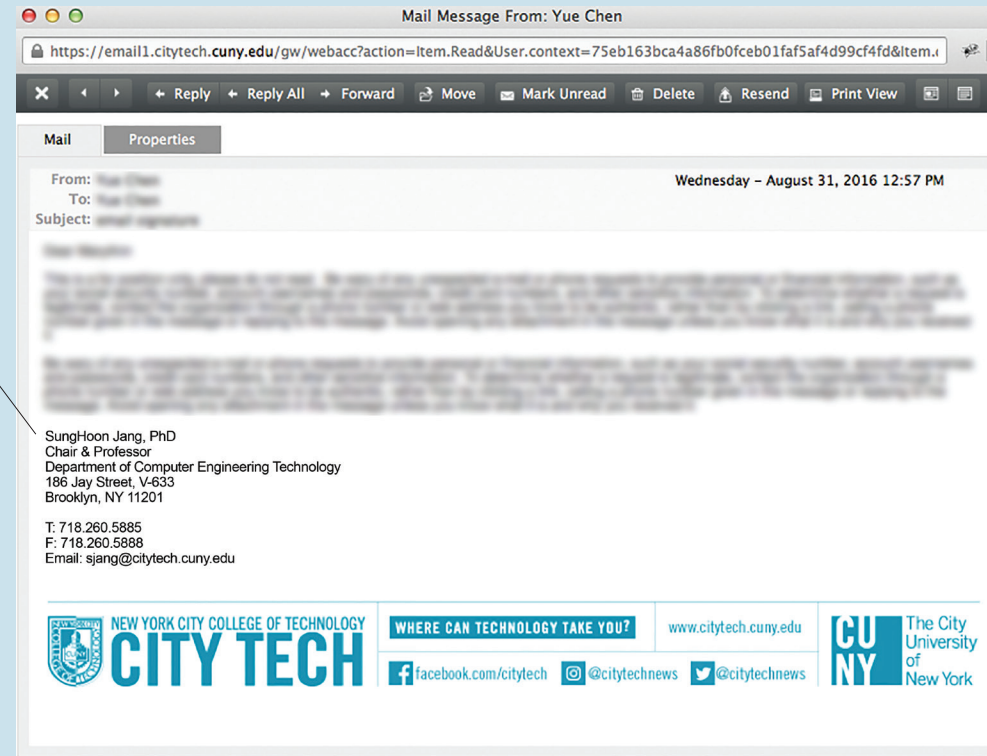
Mail Message From: Yue Chen

https://email1.citytech.cuny.edu/gw/webacc?action=Item.Read&User.context=75eb163bca4a86fb0fceb01faf5af4d99cf4fd&Item.

Reply Reply All Forward Move Mark Unread Delete Resend Print View

Mail Properties

From: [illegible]
To: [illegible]
Subject: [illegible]

Wednesday - August 31, 2016 12:57 PM

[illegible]

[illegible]

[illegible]

SungHoon Jang, PhD
Chair & Professor
Department of Computer Engineering Technology
186 Jay Street, V-633
Brooklyn, NY 11201

T: 718.260.5885
F: 718.260.5888
Email: sjang@citytech.cuny.edu

NEW YORK CITY COLLEGE OF TECHNOLOGY
CITY TECH

WHERE CAN TECHNOLOGY TAKE YOU?

www.citytech.cuny.edu

facebook.com/citytech @citytechnews @citytechnews

CUNY The City University of New York